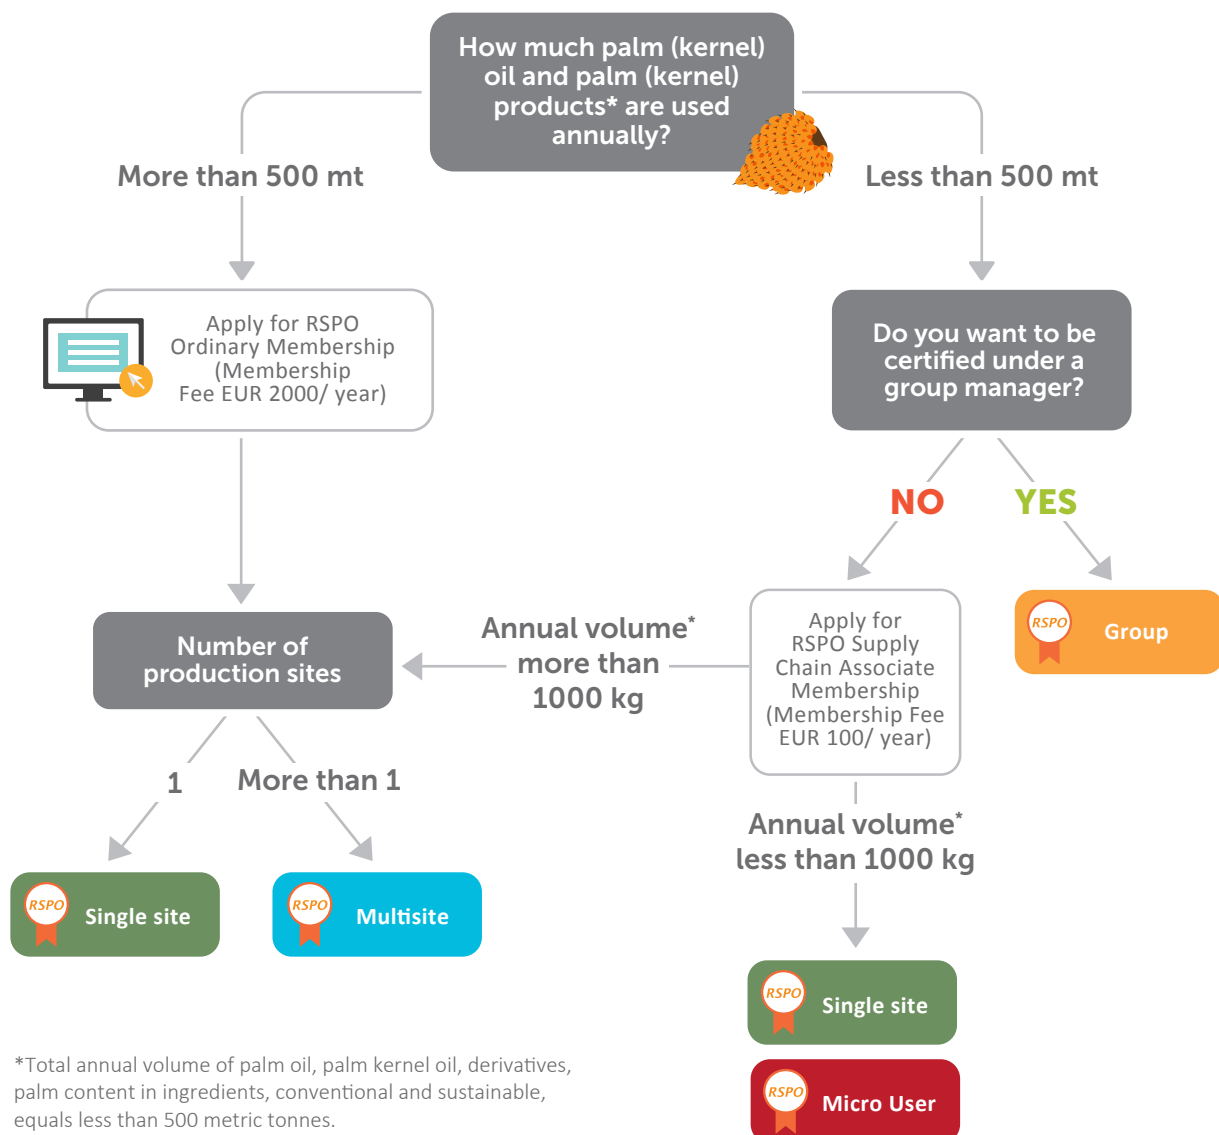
How much palm (kernel) oil and palm (kernel) products* are used annually?

More than 500 mt

Less than 500 mt

Apply for RSPO Ordinary Membership (Membership Fee EUR 2000/ year)

Do you want to be certified under a group manager?

NO

YES

RSPO Group

Number of production sites

Annual volume* more than 1000 kg

Apply for RSPO Supply Chain Associate Membership (Membership Fee EUR 100/ year)

1

More than 1

RSPO Single site

RSPO Multisite

Annual volume* less than 1000 kg

RSPO Single site

RSPO Micro User

*Total annual volume of palm oil, palm kernel oil, derivatives, palm content in ingredients, conventional and sustainable, equals less than 500 metric tonnes.